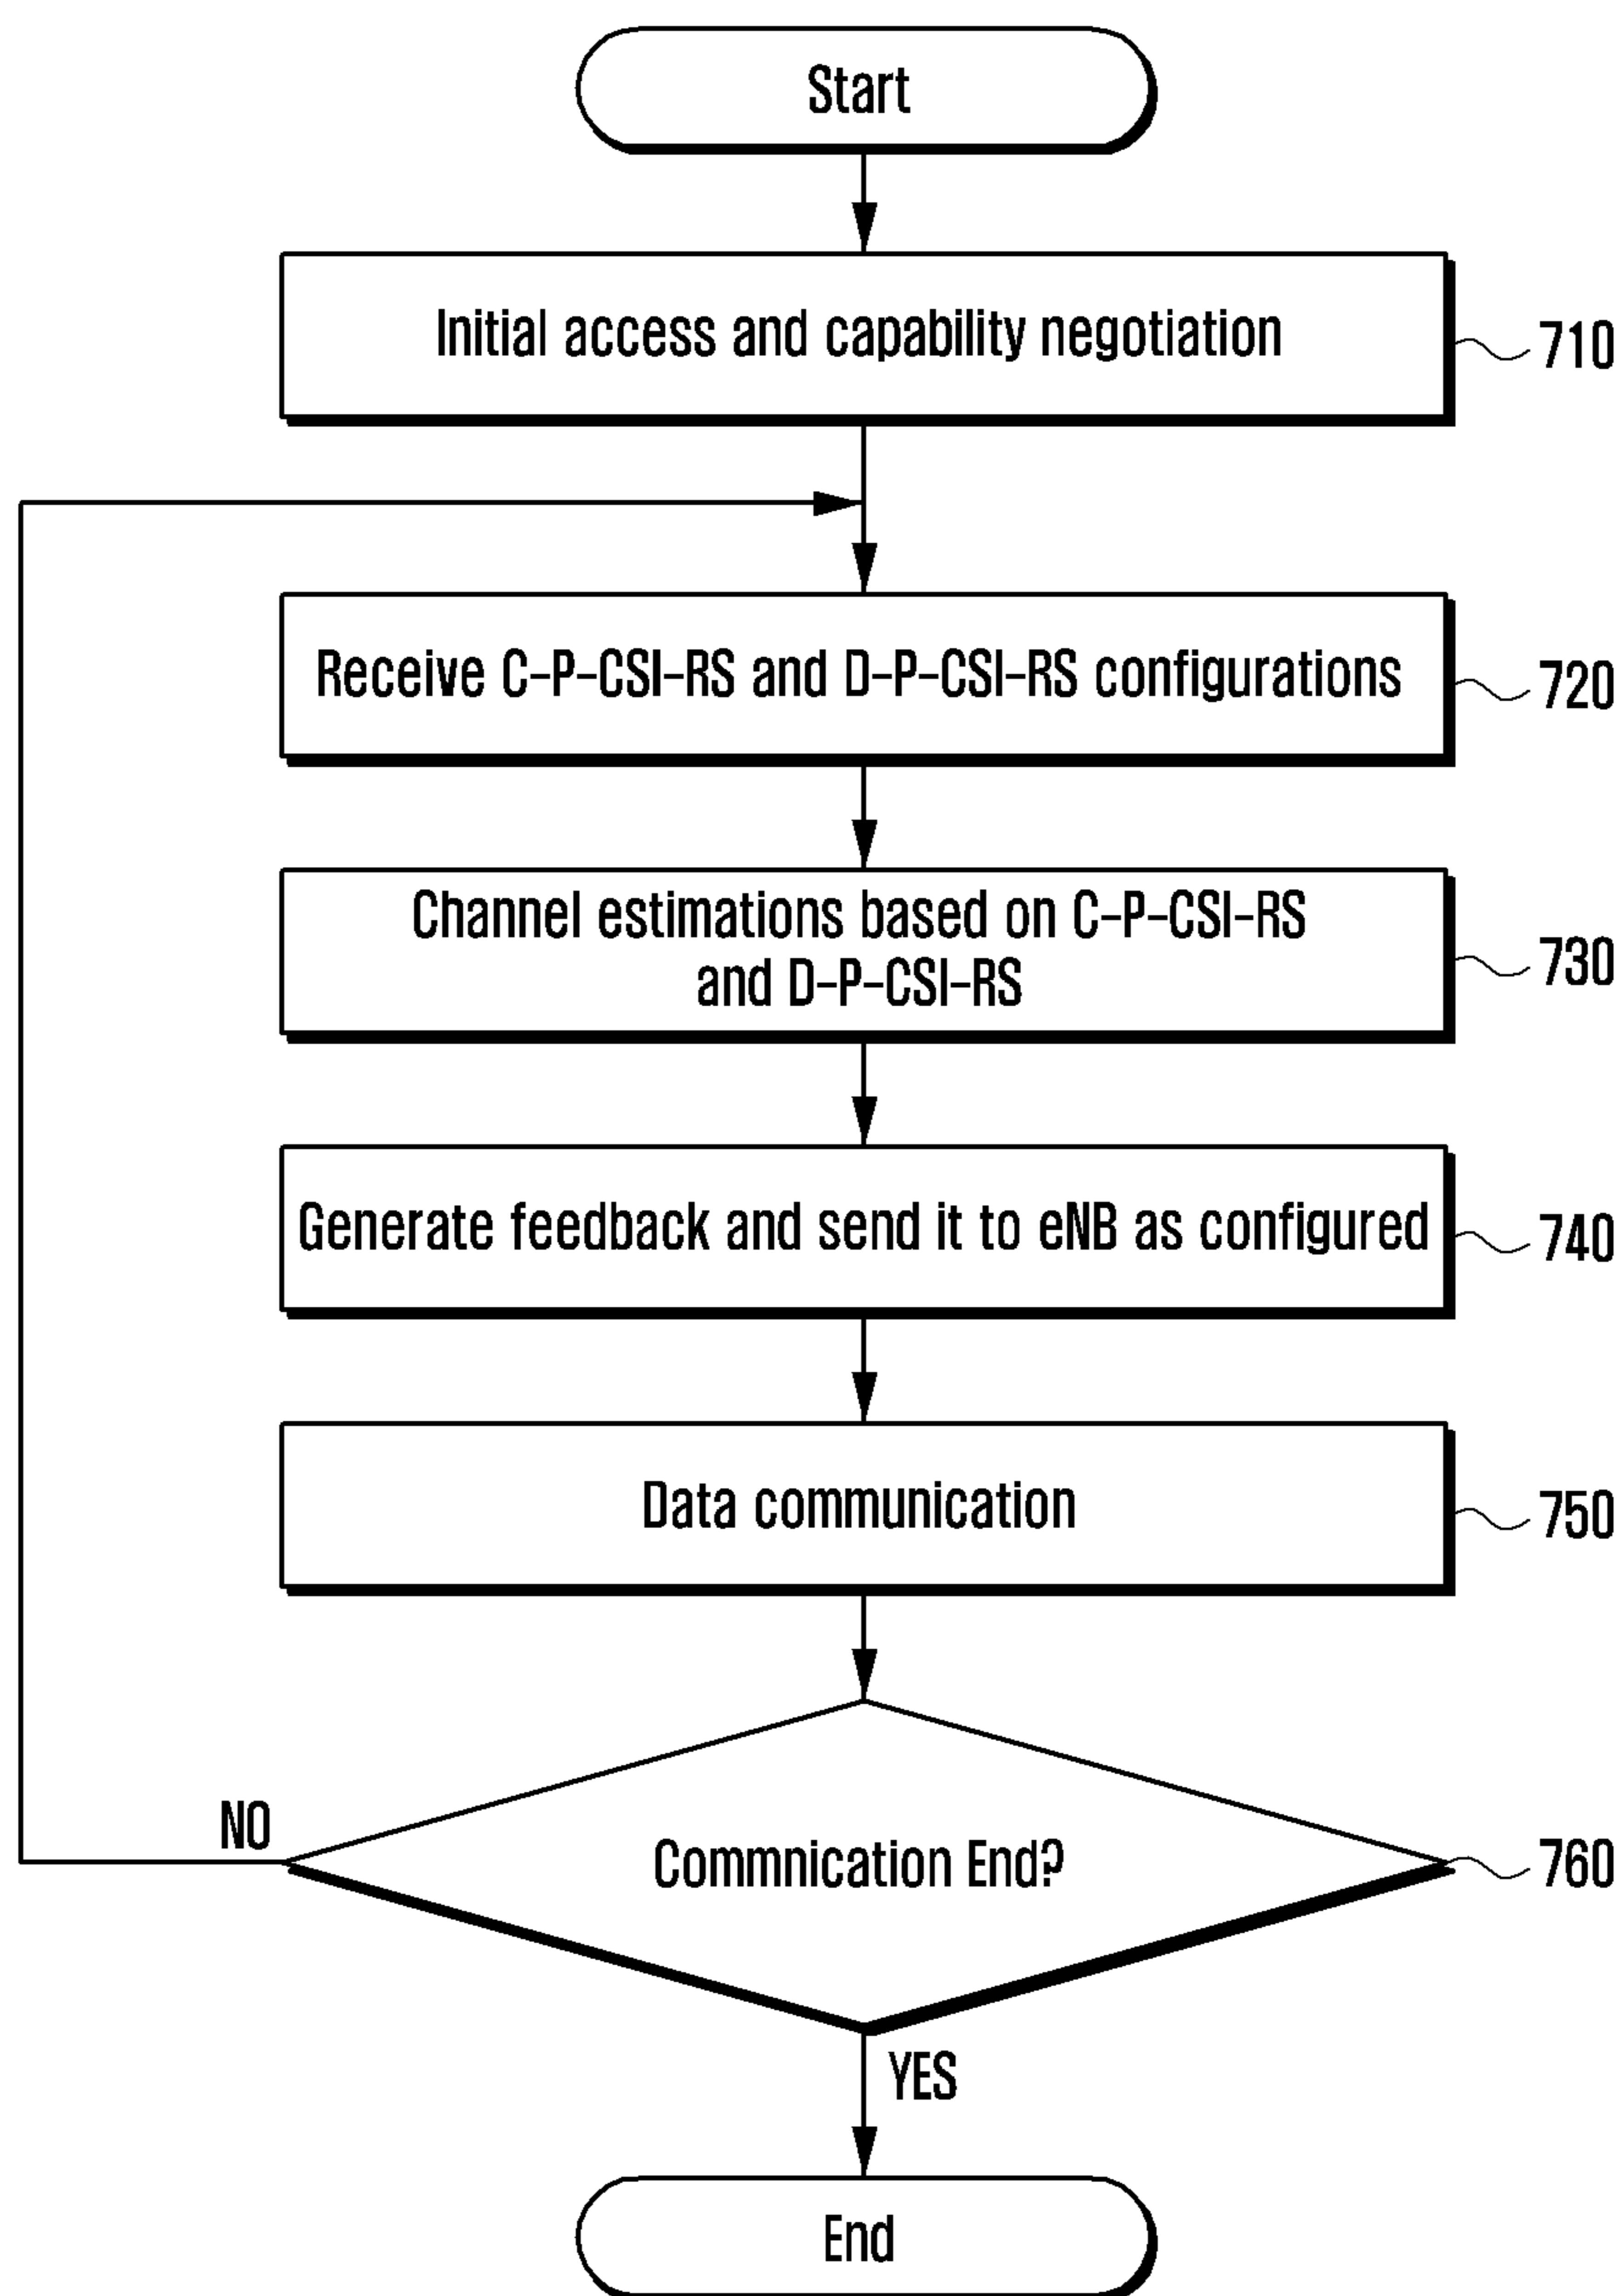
Start

Initial access and capability negotiation

710

Receive C-P-CSI-RS and D-P-CSI-RS configurations

720

Channel estimations based on C-P-CSI-RS and D-P-CSI-RS

730

Generate feedback and send it to eNB as configured

740

Data communication

750

NO

Commnication End?

760

YES

End